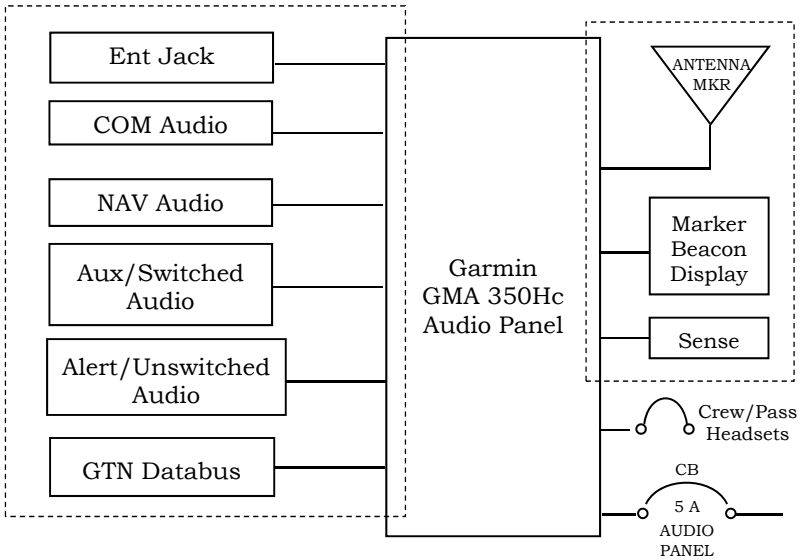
Ent Jack

COM Audio

NAV Audio

Aux/Switched Audio

Alert/Unswitched Audio

GTN Databus

Garmin GMA 350Hc Audio Panel

ANTENNA MKR

Marker Beacon Display

Sense

Crew/Pass Headsets

CB

5 A

AUDIO PANEL